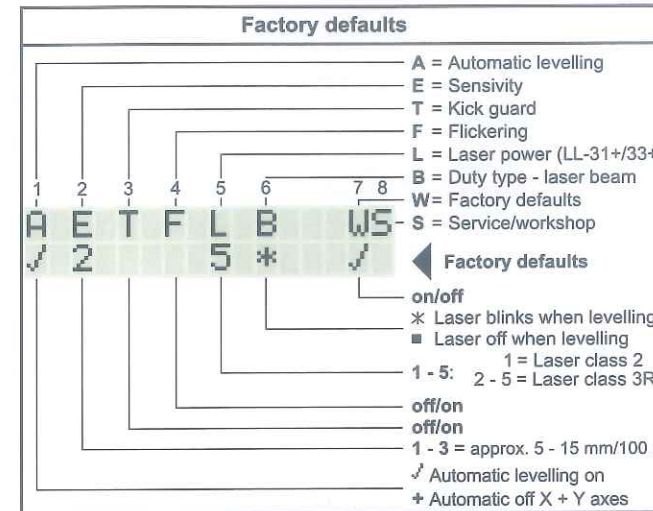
Factory defaults

A = Automatic levelling
E = Sensivity
T = Kick guard
F = Flickering
L = Laser power (LL-31+/33+
B = Duty type - laser beam
W= Factory defaults
S = Service/workshop

1 2 3 4 5 6 7 8
A E T F L B WS
✓ 2 5 * ✓

Factory defaults

on/off
* Laser blinks when levelling
■ Laser off when levelling
1 - 5: 1 = Laser class 2
2 - 5 = Laser class 3R
off/on
off/on
1 - 3 = approx. 5 - 15 mm/100
✓ Automatic levelling on
+ Automatic off X + Y axes